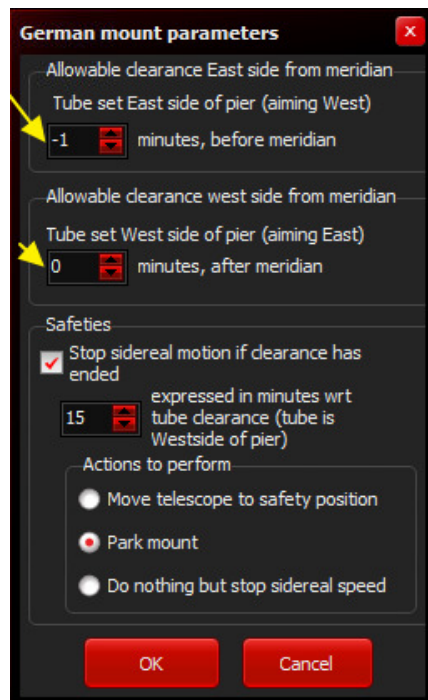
German mount parameters

Allowable clearance East side from meridian

Tube set East side of pier (aiming West)

-1 minutes, before meridian

Allowable clearance west side from meridian

Tube set West side of pier (aiming East)

0 minutes, after meridian

Safeties

Stop sidereal motion if clearance has ended

15 expressed in minutes wrt tube clearance (tube is Westside of pier)

Actions to perform

Move telescope to safety position

Park mount

Do nothing but stop sidereal speed

OK

Cancel